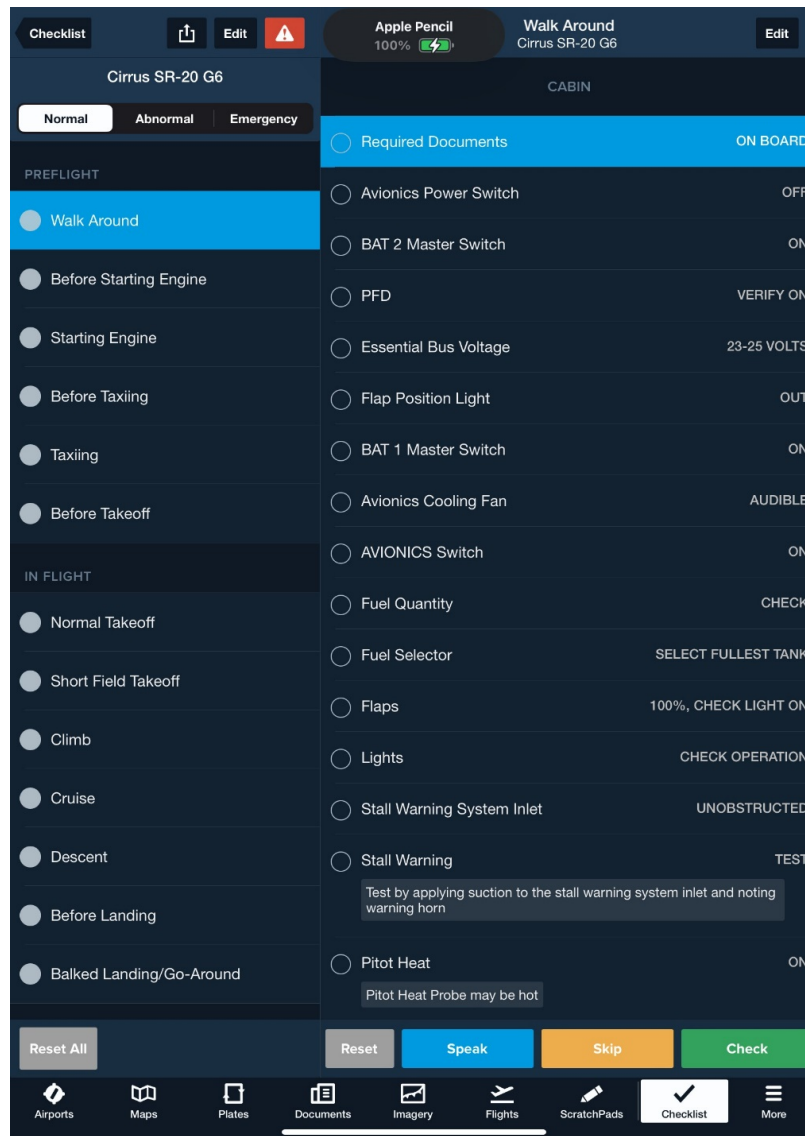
Checklist Edit

Apple Pencil 100%

Walk Around
Cirrus SR-20 G6

Edit

Cirrus SR-20 G6

Normal | Abnormal | Emergency

PREFLIGHT

Walk Around

Before Starting Engine

Starting Engine

Before Taxiing

Taxiing

Before Takeoff

IN FLIGHT

Normal Takeoff

Short Field Takeoff

Climb

Cruise

Descent

Before Landing

Balked Landing/Go-Around

CABIN

Required Documents ON BOARD

Avionics Power Switch OFF

BAT 2 Master Switch ON

PFD VERIFY ON

Essential Bus Voltage 23-25 VOLTS

Flap Position Light OUT

BAT 1 Master Switch ON

Avionics Cooling Fan AUDIBLE

AVIONICS Switch ON

Fuel Quantity CHECK

Fuel Selector SELECT FULLEST TANK

Flaps 100%, CHECK LIGHT ON

Lights CHECK OPERATION

Stall Warning System Inlet UNOBSTRUCTED

Stall Warning TEST

Test by applying suction to the stall warning system inlet and noting warning horn

Pitot Heat ON

Pitot Heat Probe may be hot

Reset All

Reset

Speak

Skip

Check

Airports Maps Plates Documents Imagery Flights ScratchPads Checklist More